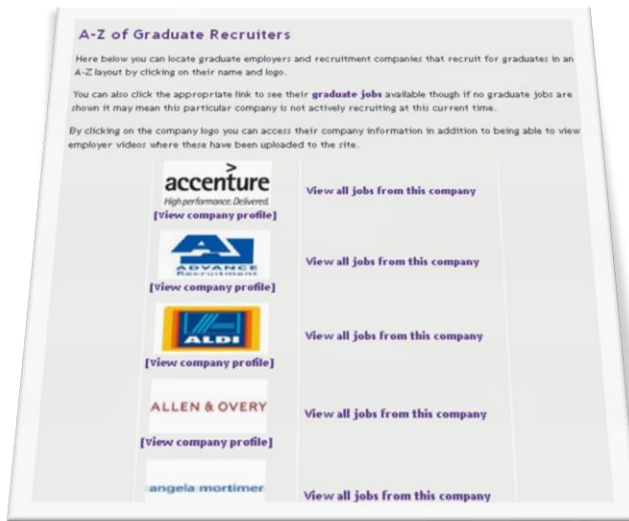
A-Z of Graduate Recruiters

Here below you can locate graduate employers and recruitment companies that recruit for graduates in an A-Z layout by clicking on their name and logo.

You can also click the appropriate link to see their **graduate jobs** available though if no graduate jobs are shown it may mean this particular company is not actively recruiting at this current time.

By clicking on the company logo you can access their company information in addition to being able to view employer videos where these have been uploaded to the site.

| | |
|---|---|
| accenture High performance. Delivered. [View company profile] | View all jobs from this company |
| ADVANCE Recruitment [View company profile] | View all jobs from this company |
| ALDI [View company profile] | View all jobs from this company |
| ALLEN & OVERY [View company profile] | View all jobs from this company |
| angela mortimer | View all jobs from this company |